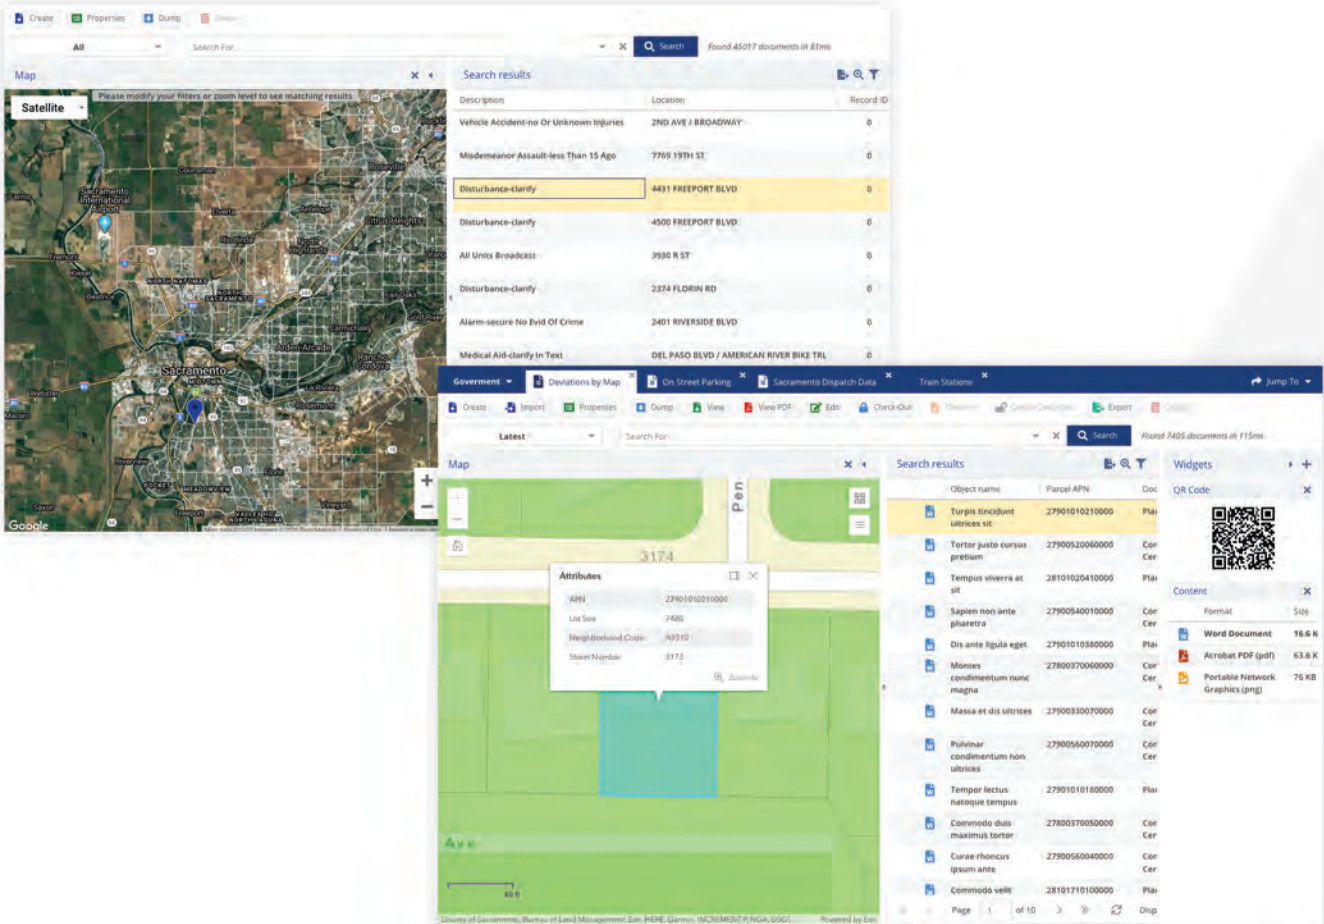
Create Properties Dump Delete

All

Search For...

Search

Found 45017 documents in 81ms

Map

Satellite

Please modify your filters or zoom level to see matching results

Sacramento International Airport

Sacramento

Arden Arcade

Rancho Cordova

Google

Search results

| Description | Location | Record ID |
|---|---|---|
| Vehicle Accident-no Or Unknown Injuries | 2ND AVE / BROADWAY | 0 |
| Misdemeanor Assault-less Than 15 Ago | 7769 19TH ST | 0 |
| Disturbance-clarify | 4431 FREEPORT BLVD | 0 |
| Disturbance-clarify | 4500 FREEPORT BLVD | 0 |
| All Units Broadcast | 3930 R ST | 0 |
| Disturbance-clarify | 2374 FLORIN RD | 0 |
| Alarm-secure No Evid Of Crime | 2401 RIVERSIDE BLVD | 0 |
| Medical Aid-clarify In Text | DEL PASO BLVD / AMERICAN RIVER BIKE TRL | 0 |

Goverment Deviations by Map On Street Parking Sacramento Dispatch Data Train Stations Jump To

Create Import Properties Dump View View PDF Edit Check-Out Discard Create Derivative Export Delete

Latest

Search For...

Search

Found 7405 documents in 115ms

Map

3174

Pen

Attributes

| | |
|---|---|
| APN | 27901010210000 |
| Lot Size | 7480 |
| Neighborhood Code | A9310 |
| Street Number | 3172 |

Zoom to

Ave

County of Sacramento, Bureau of Land Management, Esri, HERE, Garmin, INCREMENT P, NGA, USGS Powered by Esri

Search results

| Object name | Parcel APN | Doc |
|---|---|---|
| Turpis tincidunt ultrices sit | 27901010210000 | Pla |
| Tortor justo cursus pretium | 27900520060000 | Cor Cer |
| Tempus viverra at sit | 28101020410000 | Pla |
| Sapien non ante pharetra | 27900540010000 | Cor Cer |
| Dis ante ligula eget | 27901010380000 | Pla |
| Montes condimentum nunc magna | 27800370060000 | Cor Cer |
| Massa et dis ultrices | 27900330070000 | Cor Cer |
| Pulvinar condimentum non ultrices | 27900560070000 | Cor Cer |
| Tempor lectus natoque tempus | 27901010180000 | Pla |
| Commodo duis maximus tortor | 27800370050000 | Cor Cer |
| Curae rhoncus ipsum ante | 27900560040000 | Cor Cer |
| Commodo velit | 28101710100000 | Pla |

Page 1 of 10 Disp

Widgets

QR Code

Content

| Format | Size |
|---|---|
| Word Document | 16.6 K |
| Acrobat PDF (pdf) | 63.6 K |
| Portable Network Graphics (png) | 76 KB |